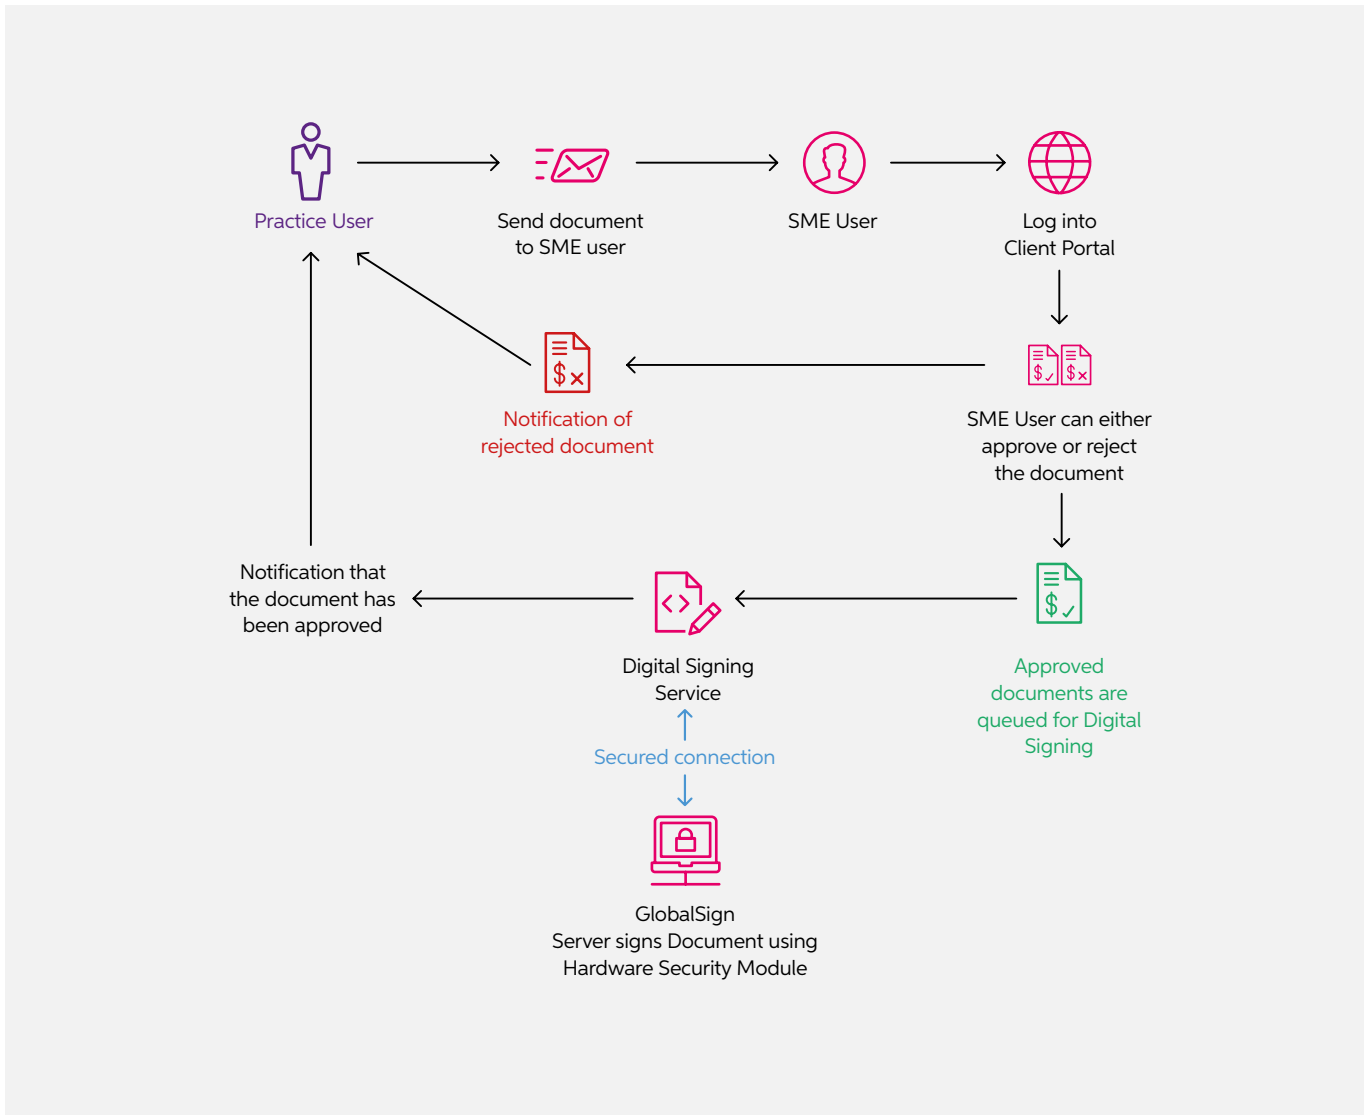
Practice User

Send document to SME user

SME User

Log into Client Portal

Notification of rejected document

SME User can either approve or reject the document

Notification that the document has been approved

Digital Signing Service

Approved documents are queued for Digital Signing

Secured connection

GlobalSign Server signs Document using Hardware Security Module